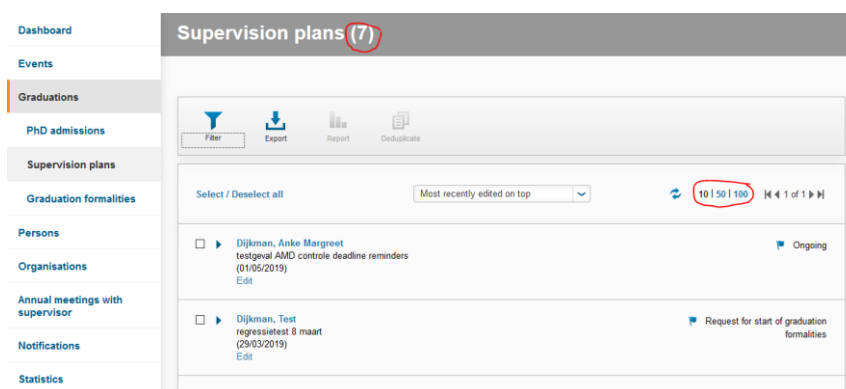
Dashboard

Events

Graduations

PhD admissions

Supervision plans

Graduation formalities

Persons

Organisations

Annual meetings with supervisor

Notifications

Statistics

Supervision plans (7)

Filter

Export

Report

Deduplicate

Select / Deselect all

Most recently edited on top

10 | 50 | 100

1 of 1

Dijkman, Anke Margreet
testgeval AMD controle deadline reminders
(01/05/2019)
Edit

Ongoing

Dijkman, Test
regressietest 8 maart
(29/03/2019)
Edit

Request for start of graduation formalities